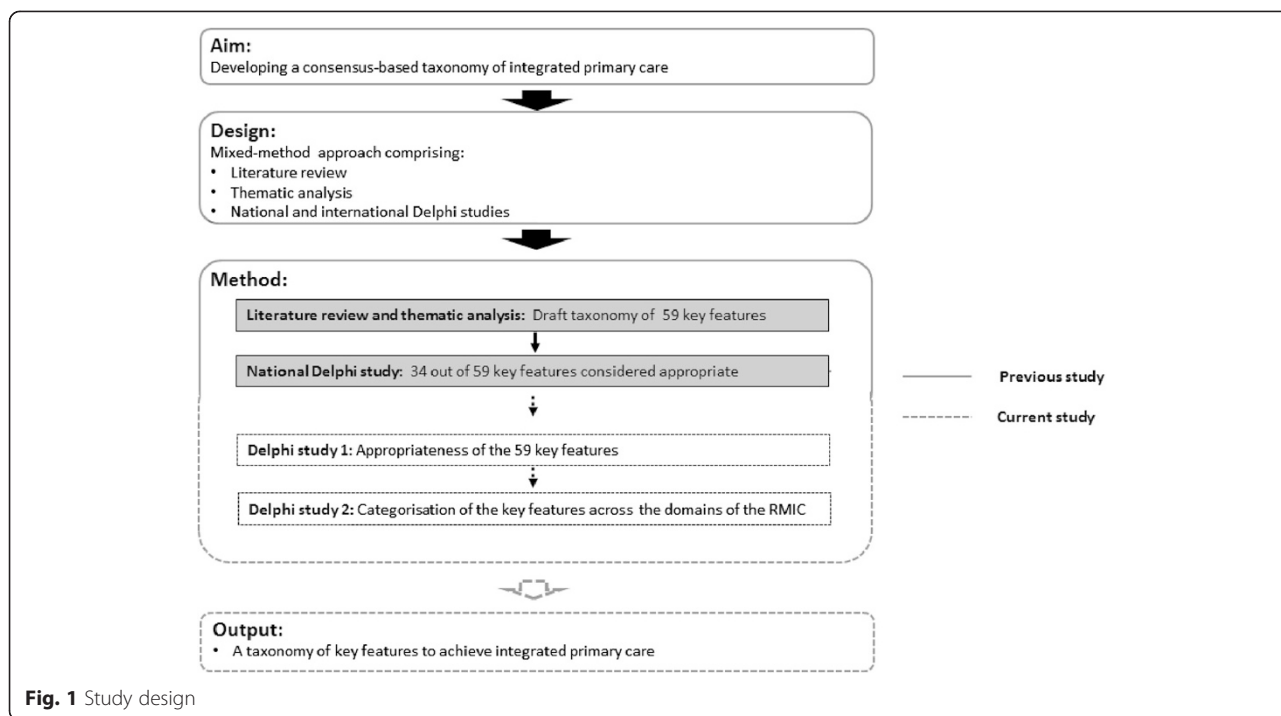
Aim:
Developing a consensus-based taxonomy of integrated primary care

Design:
Mixed-method approach comprising:
• Literature review
• Thematic analysis
• National and international Delphi studies

Method:

Literature review and thematic analysis: Draft taxonomy of 59 key features

National Delphi study: 34 out of 59 key features considered appropriate

Delphi study 1: Appropriateness of the 59 key features

Delphi study 2: Categorisation of the key features across the domains of the RMIC

Previous study

Current study

Output:
• A taxonomy of key features to achieve integrated primary care

Fig. 1 Study design